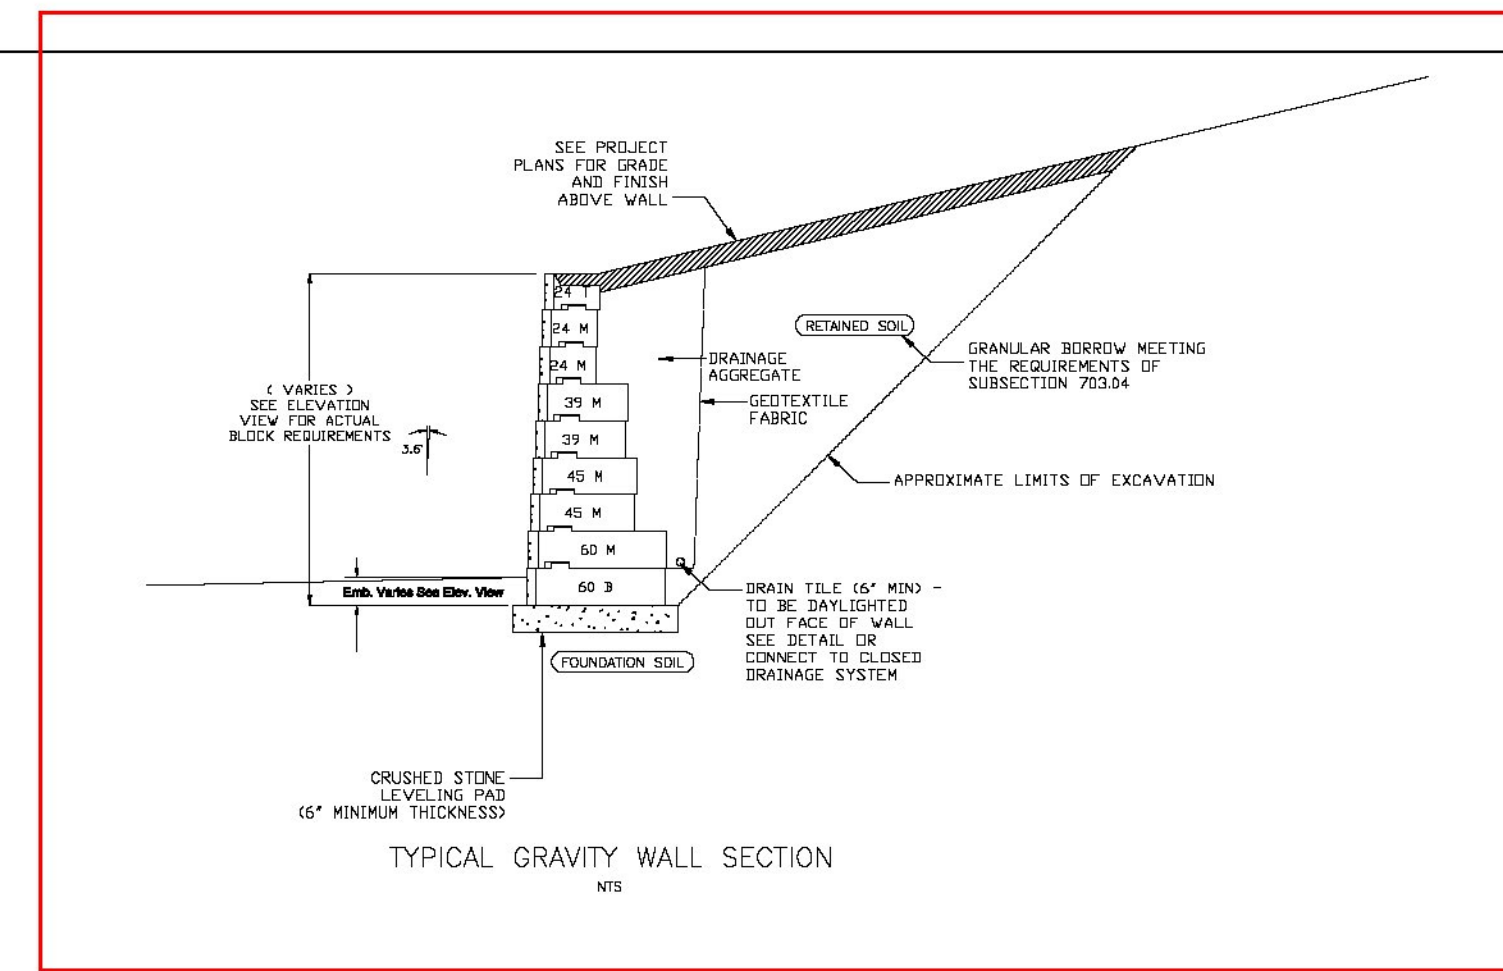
SEE PROJECT PLANS FOR GRADE AND FINISH ABOVE WALL

24 T

24 M

24 M

39 M

39 M

45 M

45 M

60 M

60 B

RETAINED SOIL

DRAINAGE AGGREGATE

GEOTEXTILE FABRIC

GRANULAR BORROW MEETING THE REQUIREMENTS OF SUBSECTION 703.04

( VARIES ) SEE ELEVATION VIEW FOR ACTUAL BLOCK REQUIREMENTS

3.6°

APPROXIMATE LIMITS OF EXCAVATION

Emb. Varies See Elev. View

DRAIN TILE (6" MIN) - TO BE DAYLIGHTED OUT FACE OF WALL SEE DETAIL OR CONNECT TO CLOSED DRAINAGE SYSTEM

FOUNDATION SOIL

CRUSHED STONE LEVELING PAD (6" MINIMUM THICKNESS)

TYPICAL GRAVITY WALL SECTION

NTS